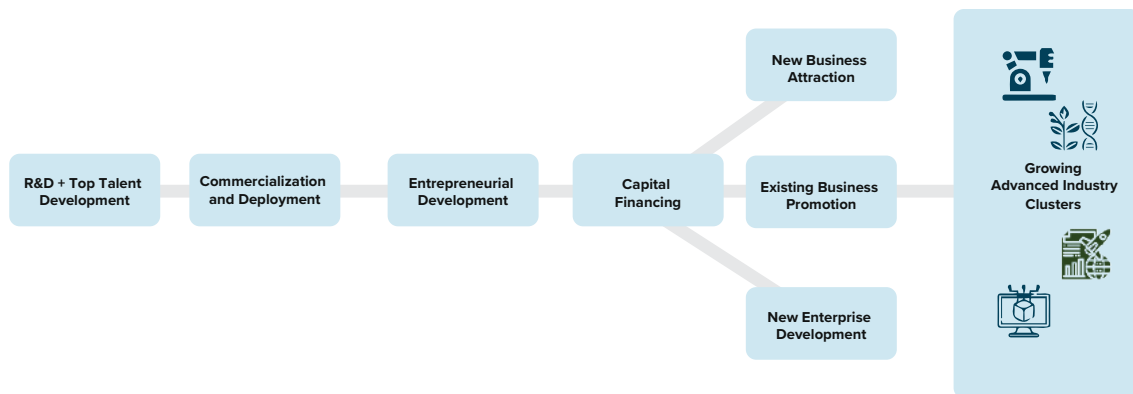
R&D + Top Talent Development

Commercialization and Deployment

Entrepreneurial Development

Capital Financing

New Business Attraction

Existing Business Promotion

New Enterprise Development

Growing Advanced Industry Clusters